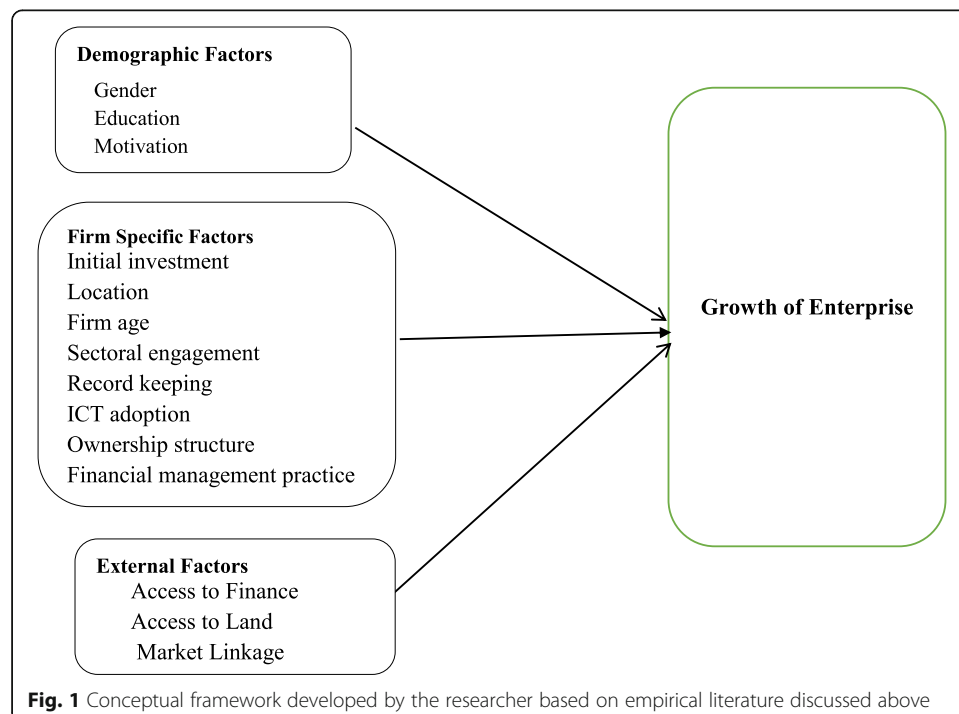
Demographic Factors
Gender
Education
Motivation

Firm Specific Factors
Initial investment
Location
Firm age
Sectoral engagement
Record keeping
ICT adoption
Ownership structure
Financial management practice

External Factors
Access to Finance
Access to Land
Market Linkage

Growth of Enterprise

Fig. 1 Conceptual framework developed by the researcher based on empirical literature discussed above